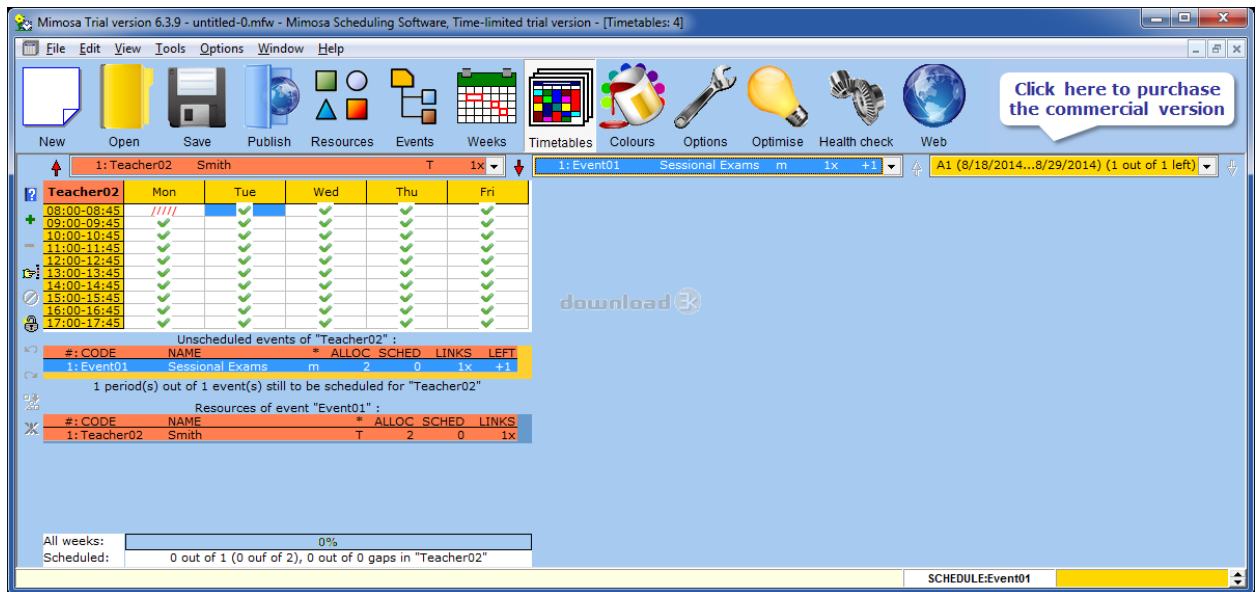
Mimosa Trial version 6.3.9 - untitled-0.mfw - Mimosa Scheduling Software, Time-limited trial version - [Timetables: 4]

File Edit View Tools Options Window Help

New Open Save Publish Resources Events Weeks Timetables Colours Options Optimise Health check Web

Click here to purchase the commercial version

1: Teacher02 Smith T 1x

1: Event01 Sessional Exams m 1x +1

A1 (8/18/2014...8/29/2014) (1 out of 1 left)

| Teacher02 | Mon | Tue | Wed | Thu | Fri |
|---|---|---|---|---|---|
| 08:00-08:45 | ///// | | ✔ | ✔ | ✔ |
| 09:00-09:45 | ✔ | ✔ | ✔ | ✔ | ✔ |
| 10:00-10:45 | ✔ | ✔ | ✔ | ✔ | ✔ |
| 11:00-11:45 | ✔ | ✔ | ✔ | ✔ | ✔ |
| 12:00-12:45 | ✔ | ✔ | ✔ | ✔ | ✔ |
| 13:00-13:45 | ✔ | ✔ | ✔ | ✔ | ✔ |
| 14:00-14:45 | ✔ | ✔ | ✔ | ✔ | ✔ |
| 15:00-15:45 | ✔ | ✔ | ✔ | ✔ | ✔ |
| 16:00-16:45 | ✔ | ✔ | ✔ | ✔ | ✔ |
| 17:00-17:45 | ✔ | ✔ | ✔ | ✔ | ✔ |

Unscheduled events of "Teacher02" :

| #: CODE | NAME | * | ALLOC | SCHED | LINKS | LEFT |
|---|---|---|---|---|---|---|
| 1: Event01 | Sessional Exams | m | 2 | 0 | 1x | +1 |

1 period(s) out of 1 event(s) still to be scheduled for "Teacher02"

Resources of event "Event01" :

| #: CODE | NAME | * | ALLOC | SCHED | LINKS |
|---|---|---|---|---|---|
| 1: Teacher02 | Smith | T | 2 | 0 | 1x |

download

All weeks: 0%
Scheduled: 0 out of 1 (0 ouf of 2), 0 out of 0 gaps in "Teacher02"

SCHEDULE:Event01